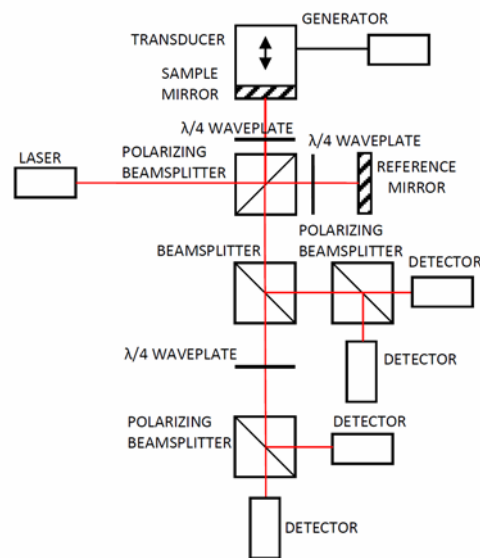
GENERATOR

TRANSDUCER

SAMPLE MIRROR

$\lambda/4$ WAVEPLATE

$\lambda/4$ WAVEPLATE

LASER

POLARIZING BEAMSPLITTER

REFERENCE MIRROR

POLARIZING BEAMSPLITTER

BEAMSPLITTER

DETECTOR

DETECTOR

$\lambda/4$ WAVEPLATE

POLARIZING BEAMSPLITTER

DETECTOR

DETECTOR